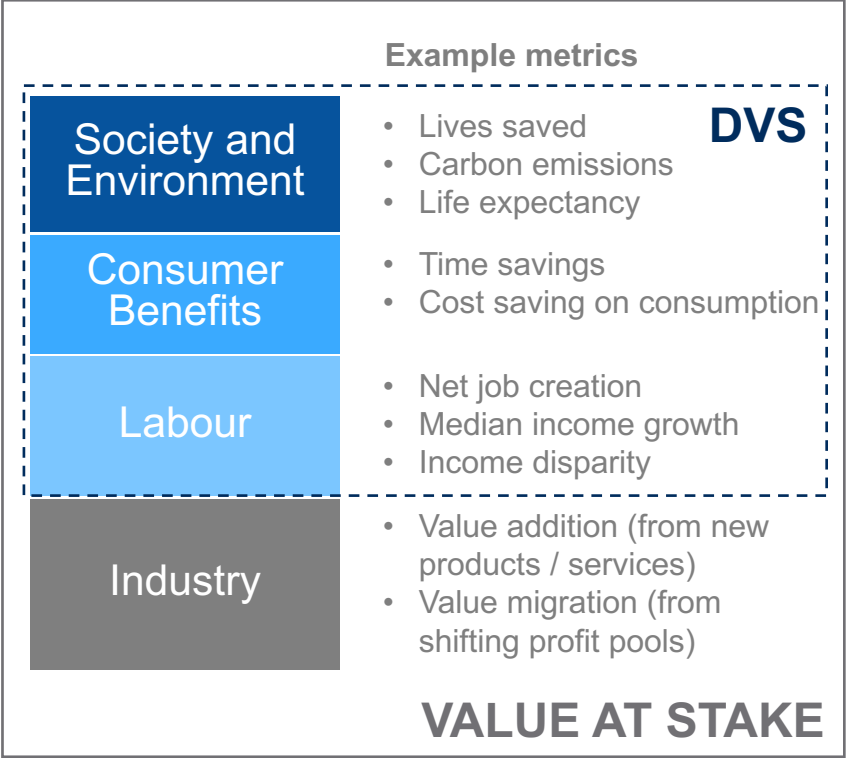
Example metrics

DVS

Society and Environment
- Lives saved
- Carbon emissions
- Life expectancy

Consumer Benefits
- Time savings
- Cost saving on consumption

Labour
- Net job creation
- Median income growth
- Income disparity

Industry
- Value addition (from new products / services)
- Value migration (from shifting profit pools)

VALUE AT STAKE